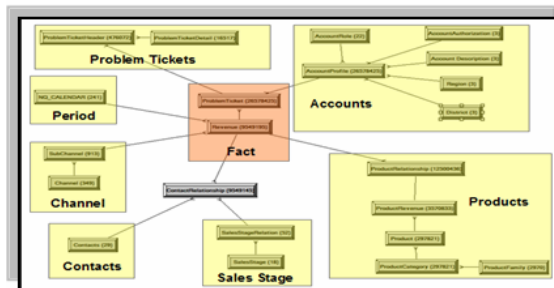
ProblemTicketHeader (476970)
ProblemTicketDetail (18317)
Problem Tickets
AccountRole (22)
AccountAuthorization (3)
AccountProfile (26578425)
Account Description (3)
Region (3)
District (6)
Accounts
NG_CALENDAR (241)
Period
ProblemTicket (26578425)
Revenue (9049180)
Fact
SubChannel (615)
Channel (349)
Channel
ContactRelationship (9049140)
ProductRelationship (12368436)
ProductRevenue (26709838)
Product (297621)
ProductCategory (297621)
ProductFamily (2970)
Products
Contacts (28)
Contacts
SalesStageRelation (52)
SalesStage (18)
Sales Stage